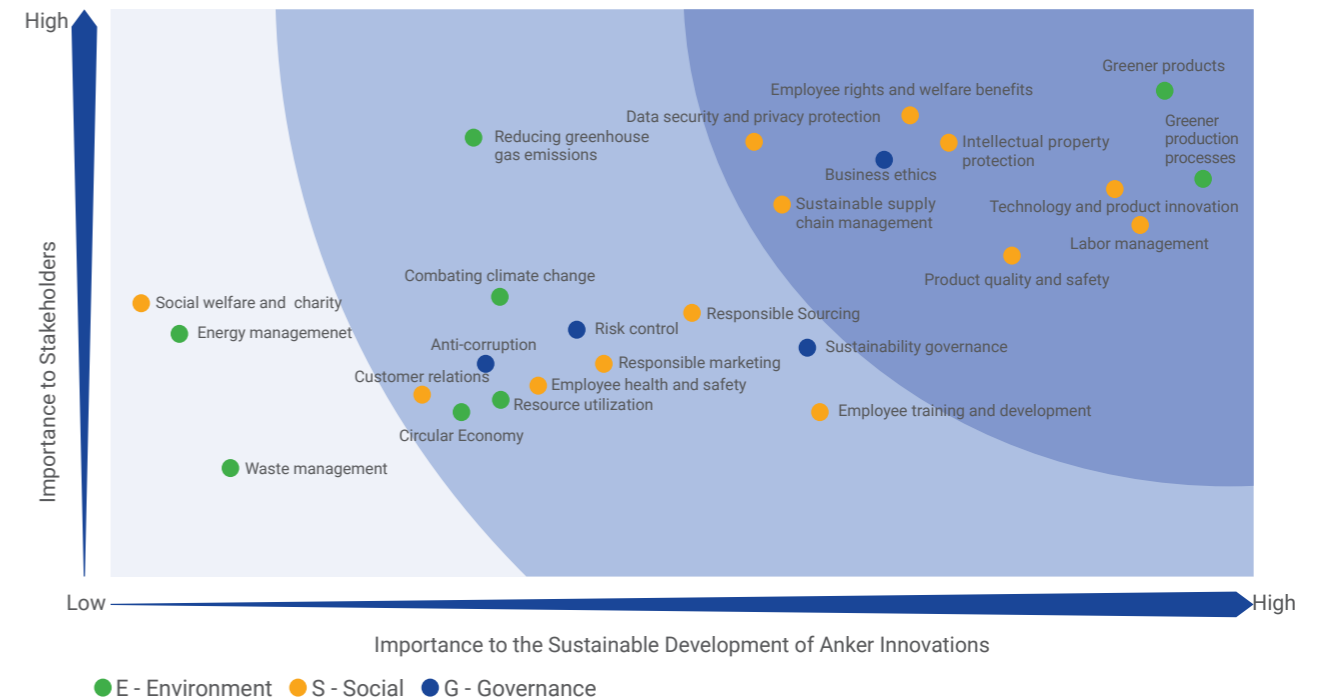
High

Importance to Stakeholders

Greener products

Employee rights and welfare benefits

Data security and privacy protection

Reducing greenhouse gas emissions

Intellectual property protection

Greener production processes

Business ethics

Technology and product innovation

Sustainable supply chain management

Labor management

Product quality and safety

Combating climate change

Social welfare and charity

Responsible Sourcing

Energy managemenet

Risk control

Anti-corruption

Sustainability governance

Responsible marketing

Customer relations

Employee health and safety

Resource utilization

Employee training and development

Circular Economy

Waste management

Low

High

Importance to the Sustainable Development of Anker Innovations

E - Environment S - Social G - Governance